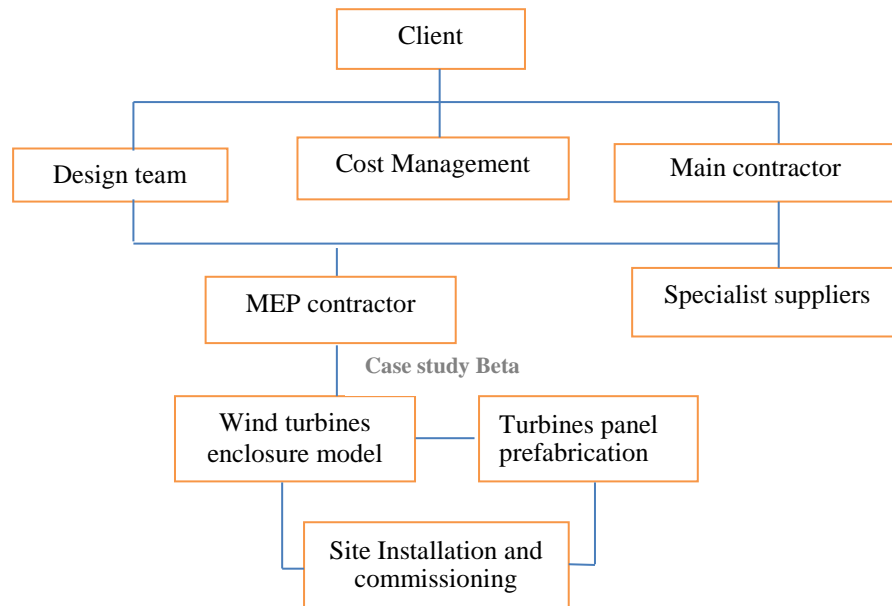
Client

Design team

Cost Management

Main contractor

MEP contractor

Specialist suppliers

Case study Beta

Wind turbines enclosure model

Turbines panel prefabrication

Site Installation and commissioning